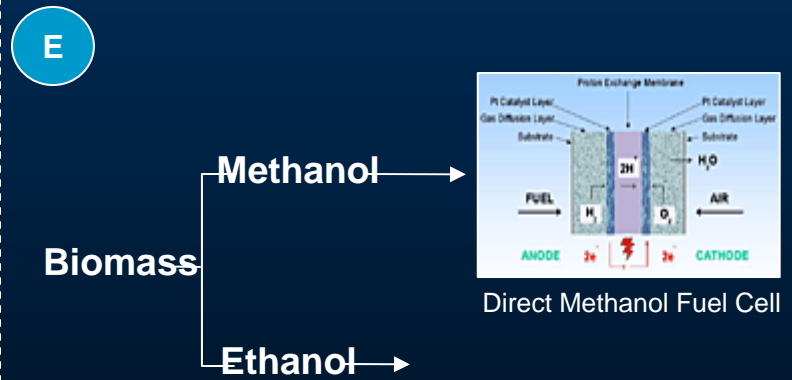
E

Methanol

Biomass

Ethanol

Proton Exchange Membrane

Pt Catalyst Layer
Gas Diffusion Layer
Substrate

Pt Catalyst Layer
Gas Diffusion Layer
Substrate

$2H^+$

$H_2O$

FUEL

AIR

$H_2$

$O_2$

ANODE

$2e^-$

$2e^-$

CATHODE

Direct Methanol Fuel Cell